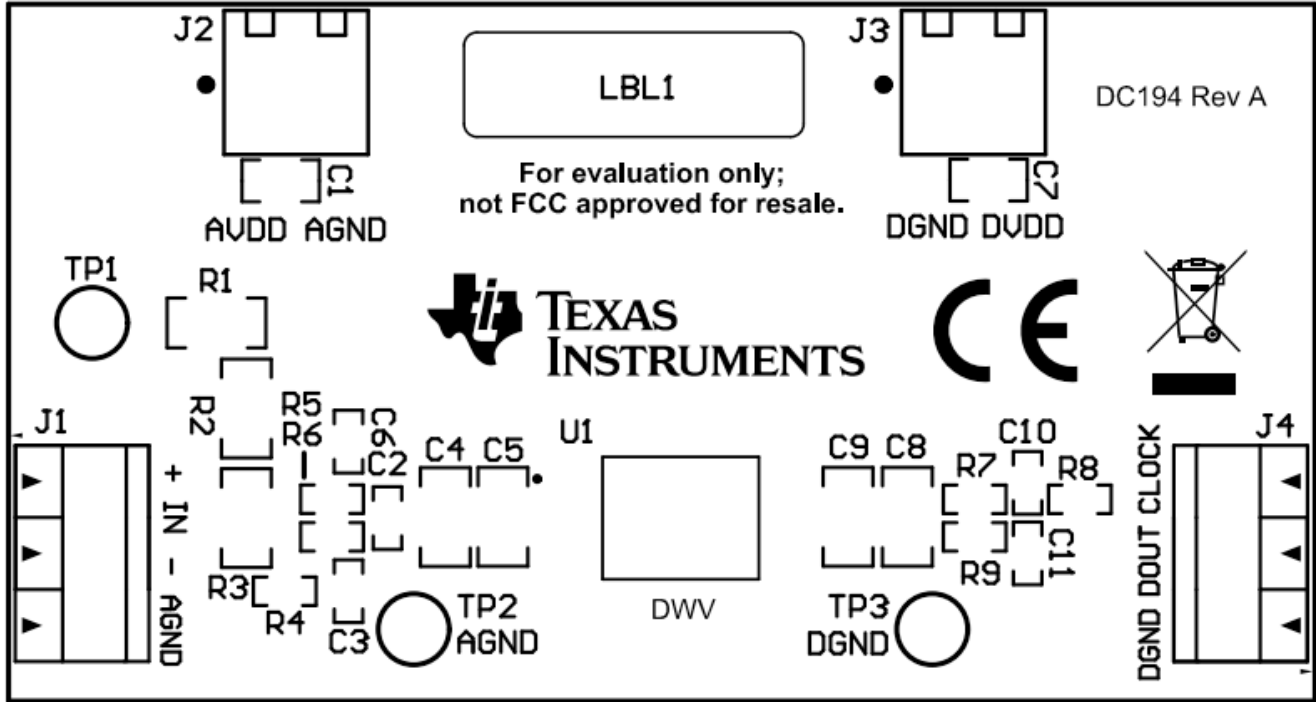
J2

LBL1

J3

DC194 Rev A

C1

For evaluation only;
not FCC approved for resale.

C7

AVDD AGND

DGND DVDD

TP1

R1

TEXAS INSTRUMENTS

CE

R2

R5
R6

C6
C2

C4 C5

U1

C9 C8

C10

R7

R8

J1

+ IN - AGND

R3

R4

C3

TP2
AGND

DWV

TP3
DGND

R9

C11

J4

DGND DOUT CLOCK